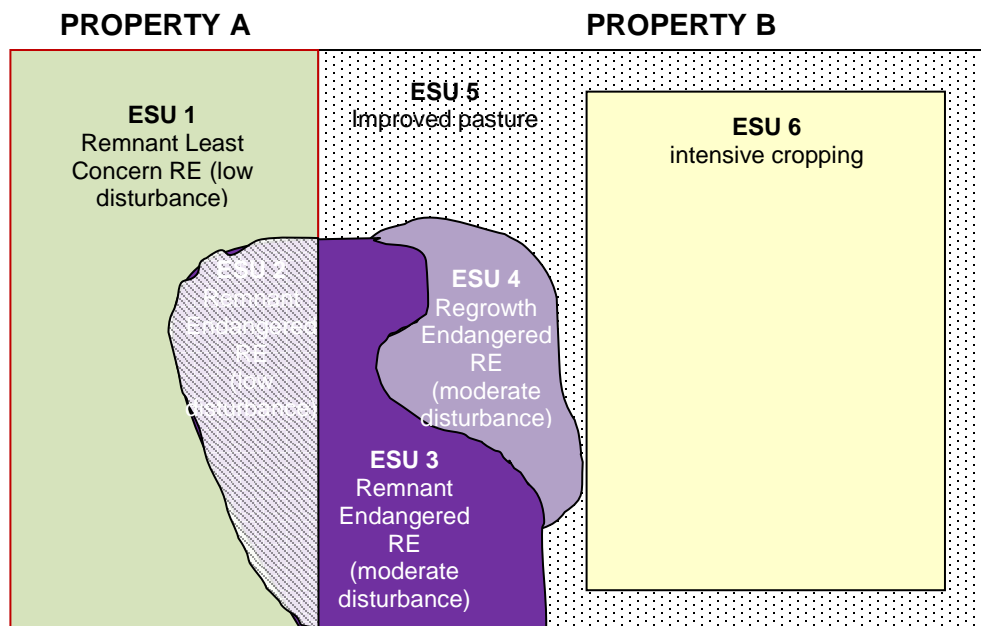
PROPERTY A

PROPERTY B

ESU 1
Remnant Least Concern RE (low disturbance)

ESU 5
Improved pasture

ESU 6
intensive cropping

ESU 2
Remnant Endangered RE (low disturbance)

ESU 4
Regrowth Endangered RE (moderate disturbance)

ESU 3
Remnant Endangered RE (moderate disturbance)